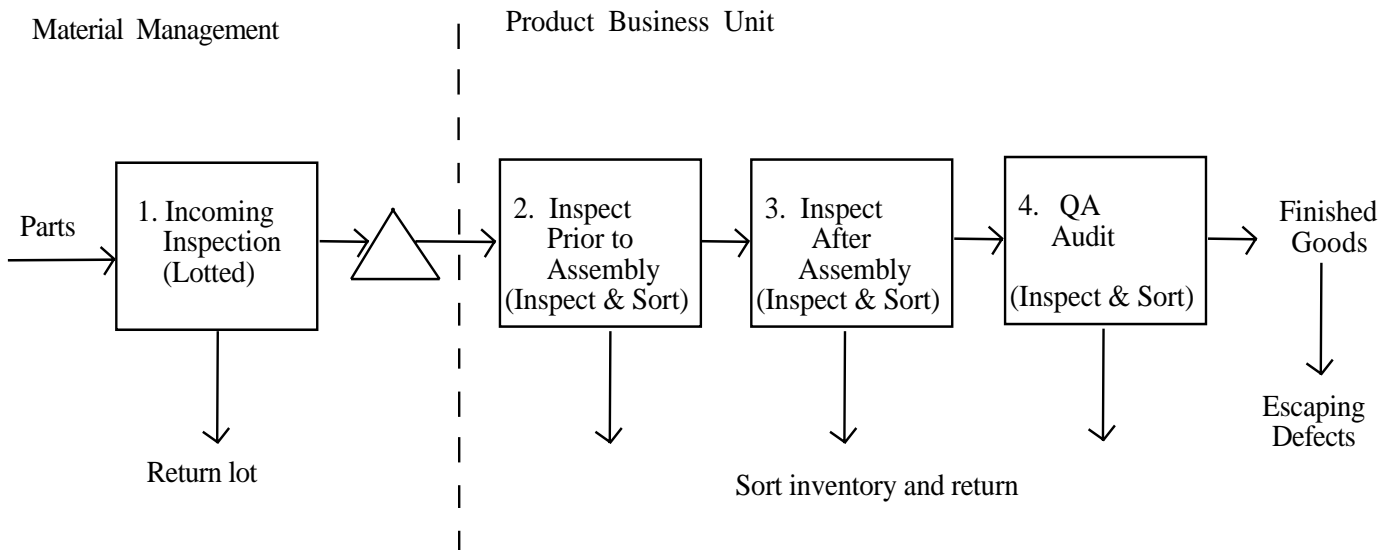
Material Management

Product Business Unit

Parts

1. Incoming Inspection (Lotted)

2. Inspect Prior to Assembly (Inspect & Sort)

3. Inspect After Assembly (Inspect & Sort)

4. QA Audit (Inspect & Sort)

Finished Goods

Escaping Defects

Return lot

Sort inventory and return